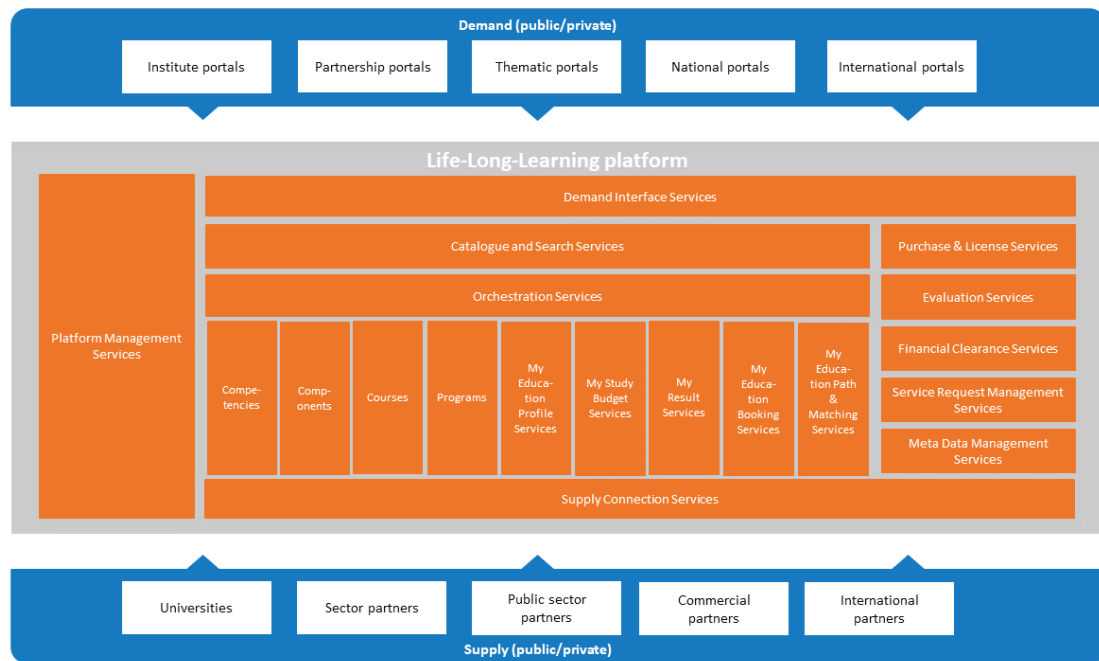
Demand (public/private)

Institute portals

Partnership portals

Thematic portals

National portals

International portals

Life-Long-Learning platform

Platform Management Services

Demand Interface Services

Catalogue and Search Services

Purchase & License Services

Orchestration Services

Evaluation Services

Competencies

Components

Courses

Programs

My Education Profile Services

My Study Budget Services

My Result Services

My Education Booking Services

My Education Path & Matching Services

Financial Clearance Services

Service Request Management Services

Meta Data Management Services

Supply Connection Services

Universities

Sector partners

Public sector partners

Commercial partners

International partners

Supply (public/private)